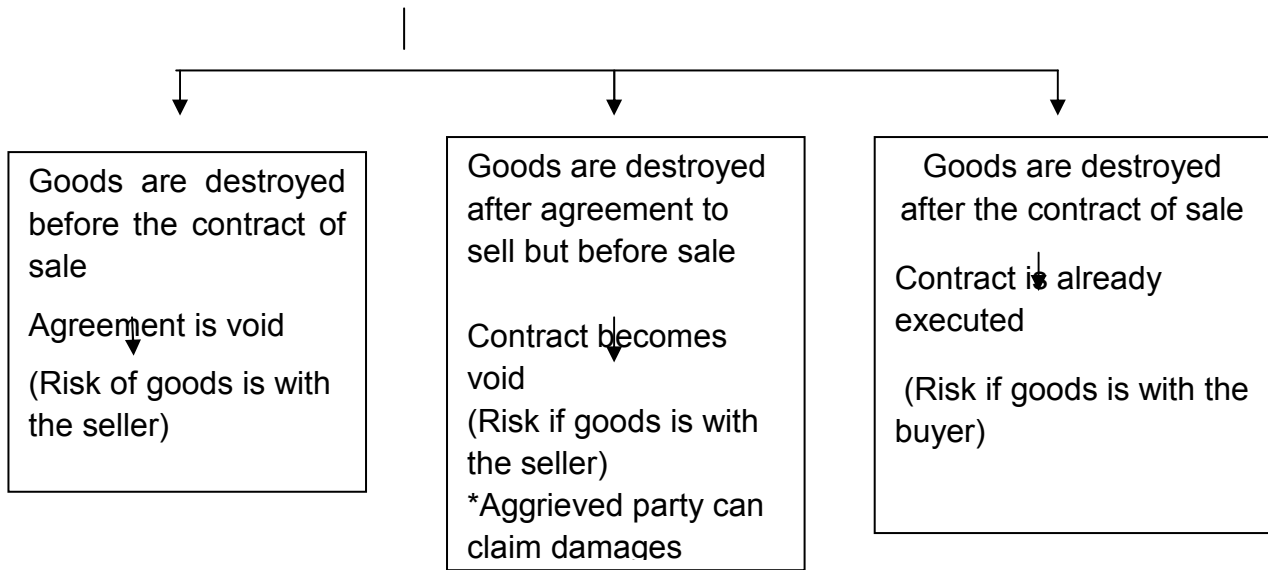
Goods are destroyed before the contract of sale

Agreement is void

(Risk of goods is with the seller)

Goods are destroyed after agreement to sell but before sale

Contract becomes void

(Risk if goods is with the seller)

*Aggrieved party can claim damages

Goods are destroyed after the contract of sale

Contract is already executed

(Risk if goods is with the buyer)